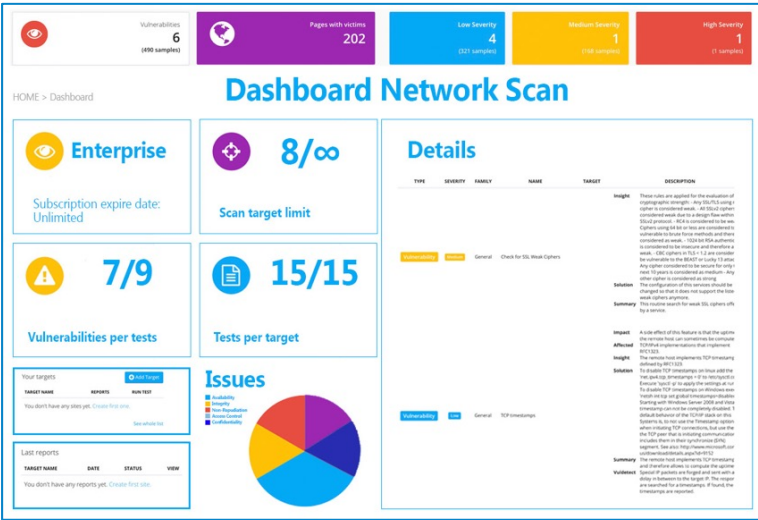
Vulnerabilities
6
(490 samples)

Pages with victims
202

Low Severity
4
(321 samples)

Medium Severity
1
(168 samples)

High Severity
1
(1 samples)

HOME > Dashboard

Dashboard Network Scan

Enterprise

Subscription expire date: Unlimited

8/∞

Scan target limit

7/9

Vulnerabilities per tests

15/15

Tests per target

Your targets

Add Target

| TARGET NAME | REPORTS | RUN TEST |
|---|---|---|

You don't have any sites yet. Create first one.

See whole list

Last reports

| TARGET NAME | DATE | STATUS | VIEW |
|---|---|---|---|

You don't have any reports yet. Create first site.

Issues

Availability
Integrity
Non-Repudiation
Access Control
Confidentiality

Details

| TYPE | SEVERITY | FAMILY | NAME | TARGET | DESCRIPTION |
|---|---|---|---|---|---|
| Vulnerability | Medium | General | Check for SSL Weak Ciphers | | Insight: These rules are applied for the evaluation of cryptographic strength: - Any SSL/TLS using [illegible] cipher is considered weak. - All SSLv2 ciphers are considered weak due to a design flaw within SSLv2 protocol. - RC4 is considered to be weak. Ciphers using 64 bit or less are considered to be vulnerable to brute force methods and therefore considered as weak. - 1024 bit RSA authentication is considered to be insecure and therefore as weak. - CBC ciphers in TLS < 1.2 are considered to be vulnerable to the BEAST or Lucky 13 attacks. Any cipher considered to be secure for only the next 10 years is considered as medium - Any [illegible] is considered as strong. Solution: The configuration of this services should be changed so that it does not support the listed weak ciphers anymore. Summary: This routine search for weak SSL ciphers offered by a service. |
| Vulnerability | Low | General | TCP timestamps | | Impact: A side effect of this feature is that the uptime of the remote host can sometimes be computed. Affected: TCP/IPv4 implementations that implement RFC1323. Insight: The remote host implements TCP timestamps, as defined by RFC1323. Solution: To disable TCP timestamps on linux add the line 'net.ipv4.tcp_timestamps = 0' to /etc/sysctl.conf. Execute 'sysctl -p' to apply the settings at runtime. To disable TCP timestamps on Windows execute 'netsh int tcp set global timestamps=disabled' Starting with Windows Server 2008 and Vista, the timestamp can not be completely disabled. The default behavior of the TCP/IP stack on this Systems is, to not use the Timestamp options when initiating TCP connections, but use them if the TCP peer that is initiating communication includes them in their synchronize (SYN) segment. See also: http://www.microsoft.com/en-us/download/details.aspx?id=9152 Summary: The remote host implements TCP timestamps and therefore allows to compute the uptime. Vuldetect: Special IP packets are forged and sent with a little delay in between to the target IP. The responses are searched for a timestamps. If found, the timestamps are reported. |